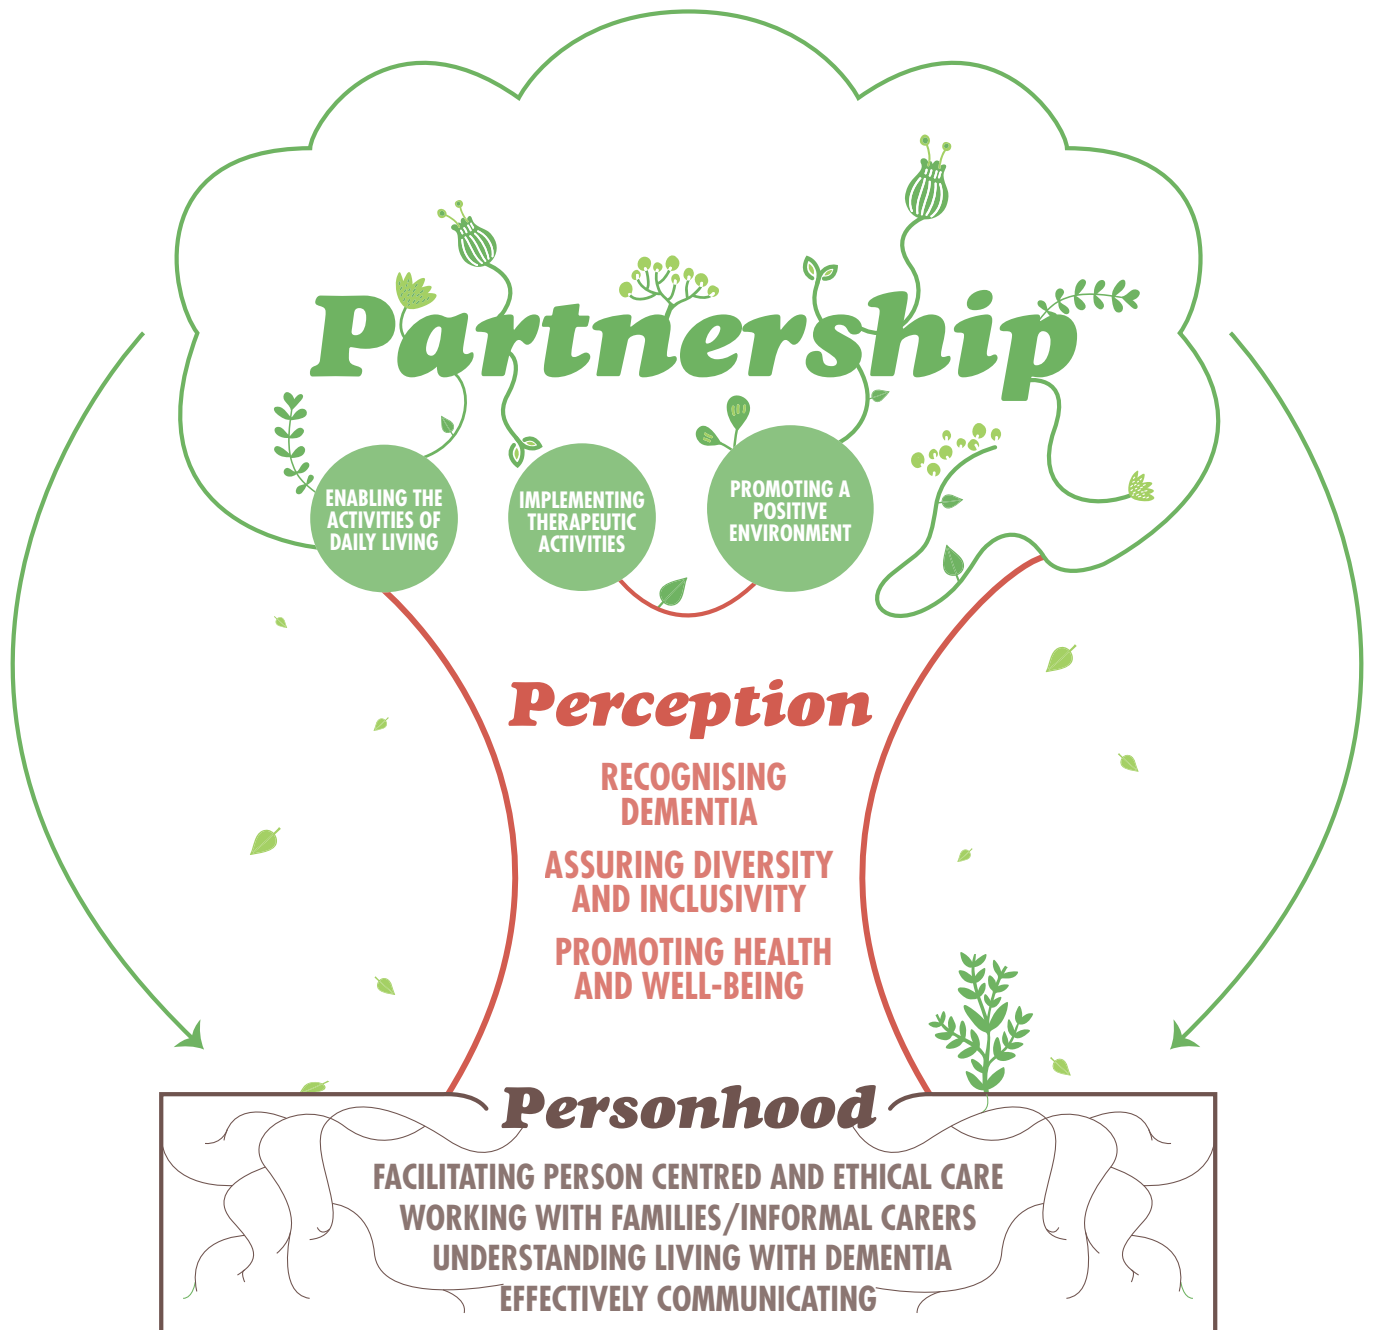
Partnership

ENABLING THE ACTIVITIES OF DAILY LIVING

IMPLEMENTING THERAPEUTIC ACTIVITIES

PROMOTING A POSITIVE ENVIRONMENT

Perception

RECOGNISING DEMENTIA

ASSURING DIVERSITY AND INCLUSIVITY

PROMOTING HEALTH AND WELL-BEING

Personhood

FACILITATING PERSON CENTRED AND ETHICAL CARE
WORKING WITH FAMILIES/INFORMAL CARERS
UNDERSTANDING LIVING WITH DEMENTIA
EFFECTIVELY COMMUNICATING